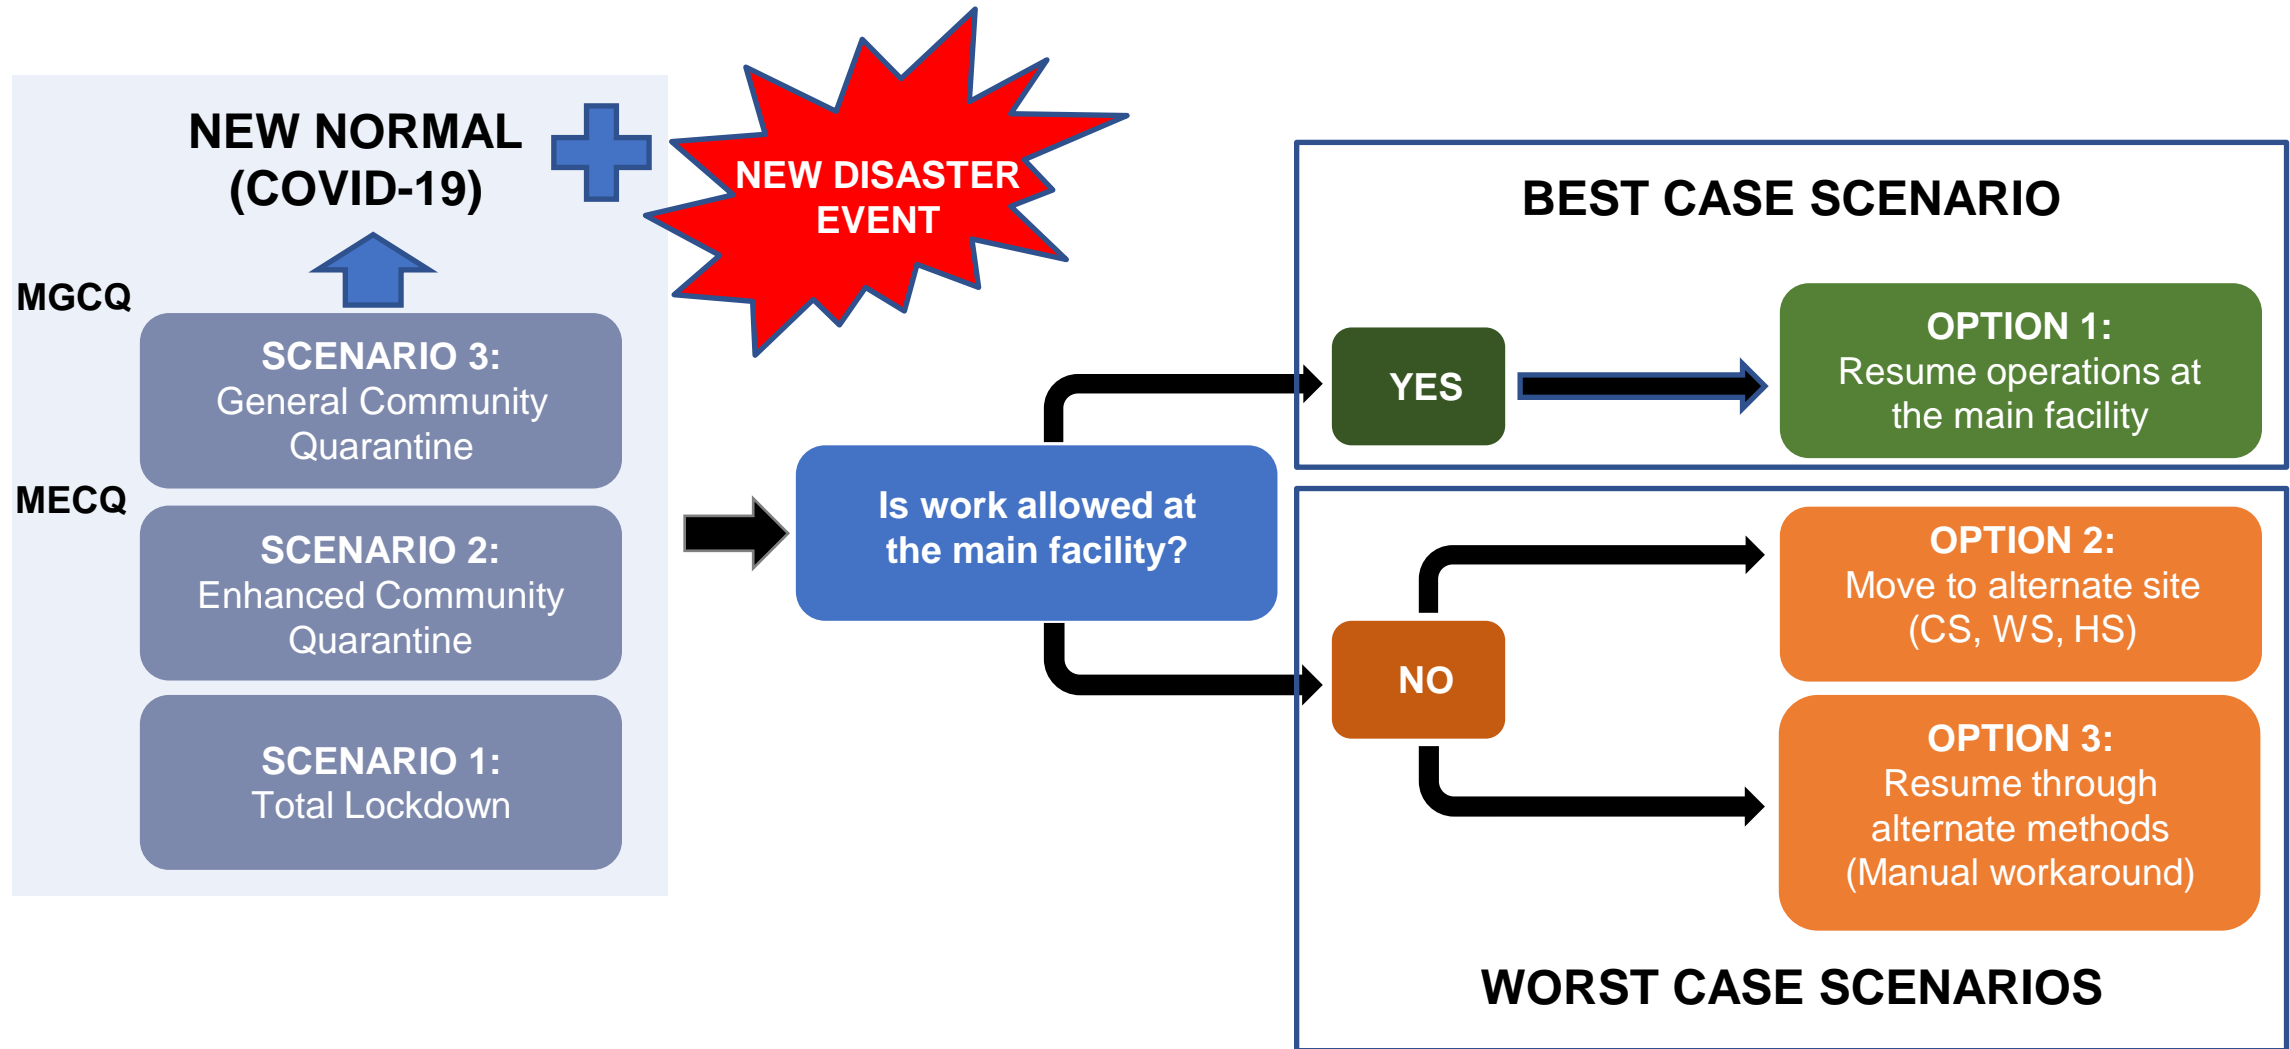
NEW NORMAL (COVID-19)

NEW DISASTER EVENT

MGCQ

SCENARIO 3:
General Community Quarantine

MECQ

SCENARIO 2:
Enhanced Community Quarantine

SCENARIO 1:
Total Lockdown

Is work allowed at the main facility?

BEST CASE SCENARIO

YES

OPTION 1:
Resume operations at the main facility

NO

OPTION 2:
Move to alternate site (CS, WS, HS)

OPTION 3:
Resume through alternate methods (Manual workaround)

WORST CASE SCENARIOS